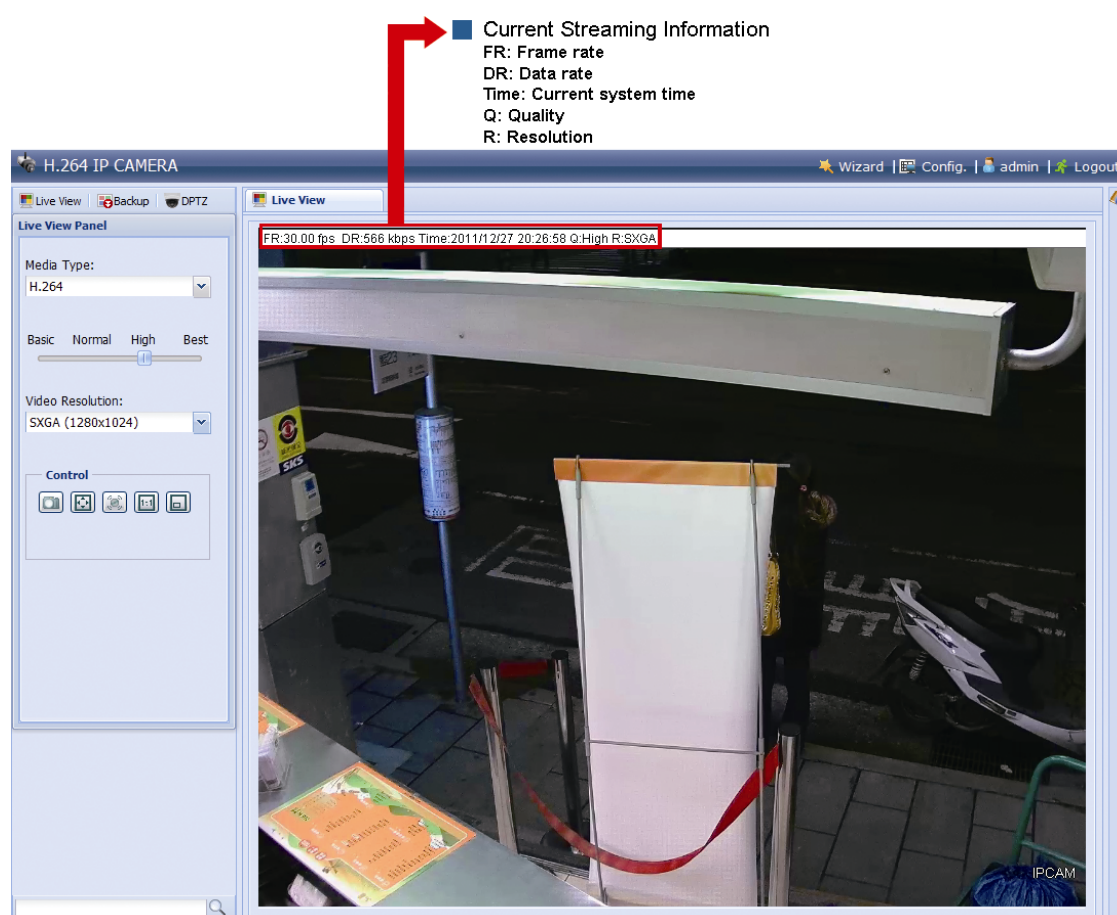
Current Streaming Information
FR: Frame rate
DR: Data rate
Time: Current system time
Q: Quality
R: Resolution

H.264 IP CAMERA

Wizard | Config. | admin | Logout

Live View | Backup | DPTZ

Live View Panel

Media Type:
H.264

Basic Normal High Best

Video Resolution:
SXGA (1280x1024)

Control

Live View

FR:30.00 fps DR:566 kbps Time:2011/12/27 20:26:58 Q:High R:SXGA

SKS

IPCAM